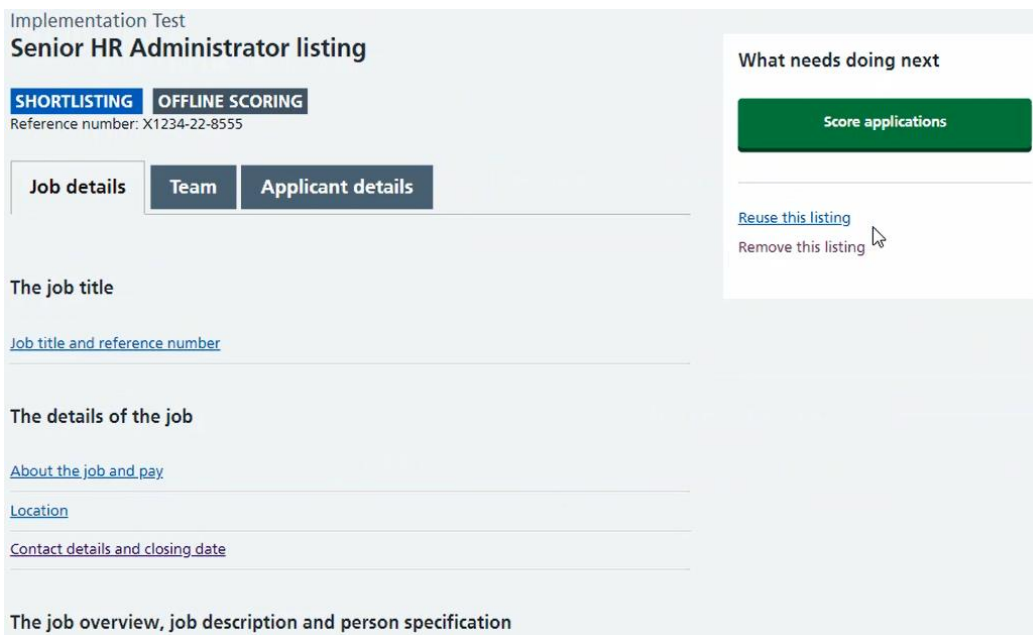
Implementation Test
Senior HR Administrator listing

SHORTLISTING OFFLINE SCORING
Reference number: X1234-22-8555

Job details Team Applicant details

The job title

Job title and reference number

The details of the job

About the job and pay

Location

Contact details and closing date

The job overview, job description and person specification

What needs doing next

Score applications

Reuse this listing

Remove this listing